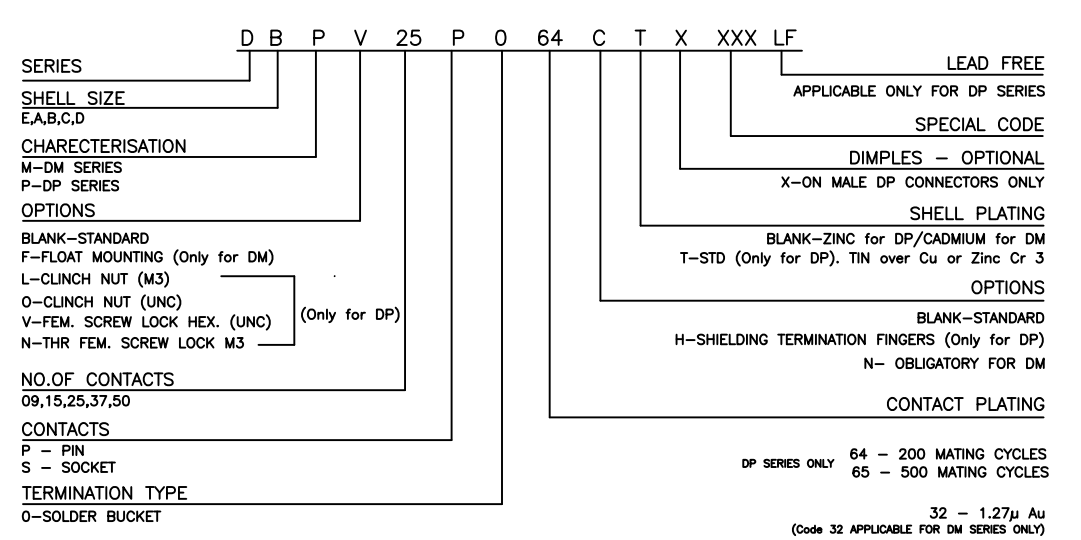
D B P V 25 P 0 64 C T X XXX LF

SERIES

SHELL SIZE
E,A,B,C,D

CHARECTERISATION
M–DM SERIES
P–DP SERIES

OPTIONS

BLANK–STANDARD
F–FLOAT MOUNTING (Only for DM)
L–CLINCH NUT (M3)
O–CLINCH NUT (UNC)
V–FEM. SCREW LOCK HEX. (UNC)
N–THR FEM. SCREW LOCK M3
(Only for DP)

NO.OF CONTACTS
09,15,25,37,50

CONTACTS
P – PIN
S – SOCKET

TERMINATION TYPE
O–SOLDER BUCKET

LEAD FREE
APPLICABLE ONLY FOR DP SERIES

SPECIAL CODE

DIMPLES – OPTIONAL
X–ON MALE DP CONNECTORS ONLY

SHELL PLATING
BLANK–ZINC for DP/CADMIUM for DM
T–STD (Only for DP). TIN over Cu or Zinc Cr 3

OPTIONS
BLANK–STANDARD
H–SHIELDING TERMINATION FINGERS (Only for DP)
N– OBLIGATORY FOR DM

CONTACT PLATING

DP SERIES ONLY 64 – 200 MATING CYCLES
65 – 500 MATING CYCLES

32 – 1.27µ Au
(Code 32 APPLICABLE FOR DM SERIES ONLY)